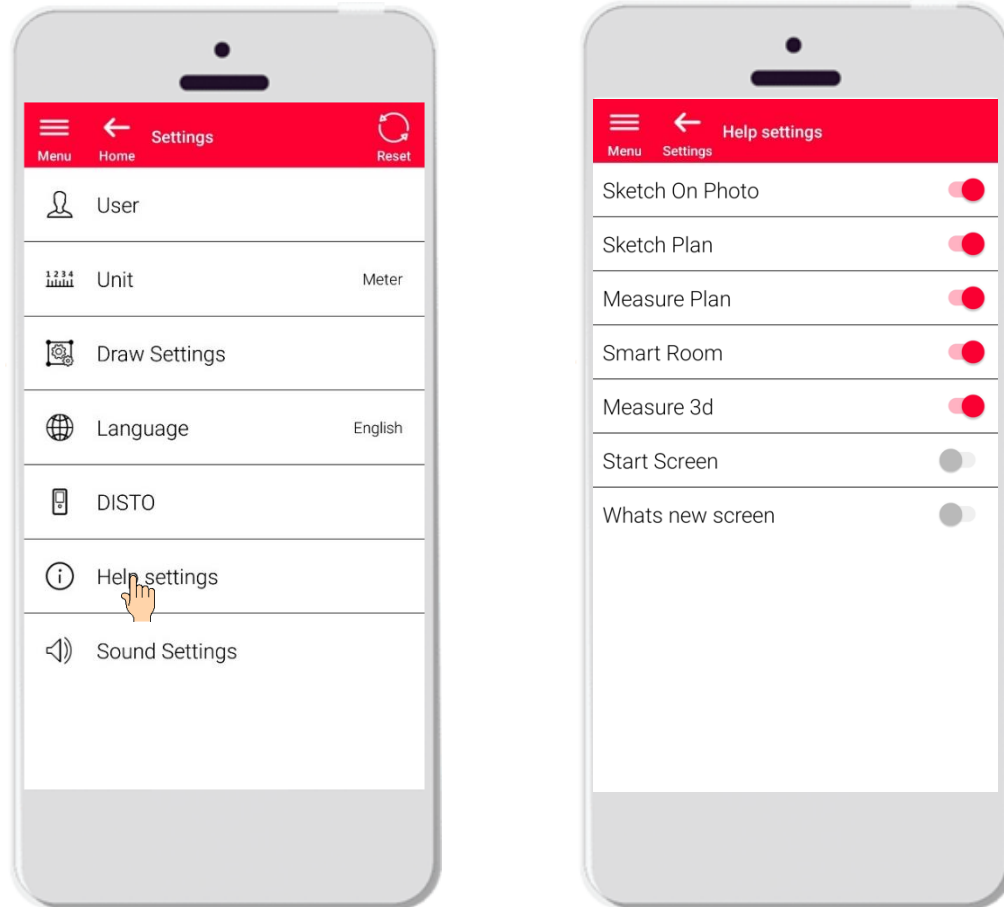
Menu Home Settings Reset

User

1234 Unit Meter

Draw Settings

Language English

DISTO

Help settings

Sound Settings

Menu Settings Help settings

Sketch On Photo

Sketch Plan

Measure Plan

Smart Room

Measure 3d

Start Screen

Whats new screen